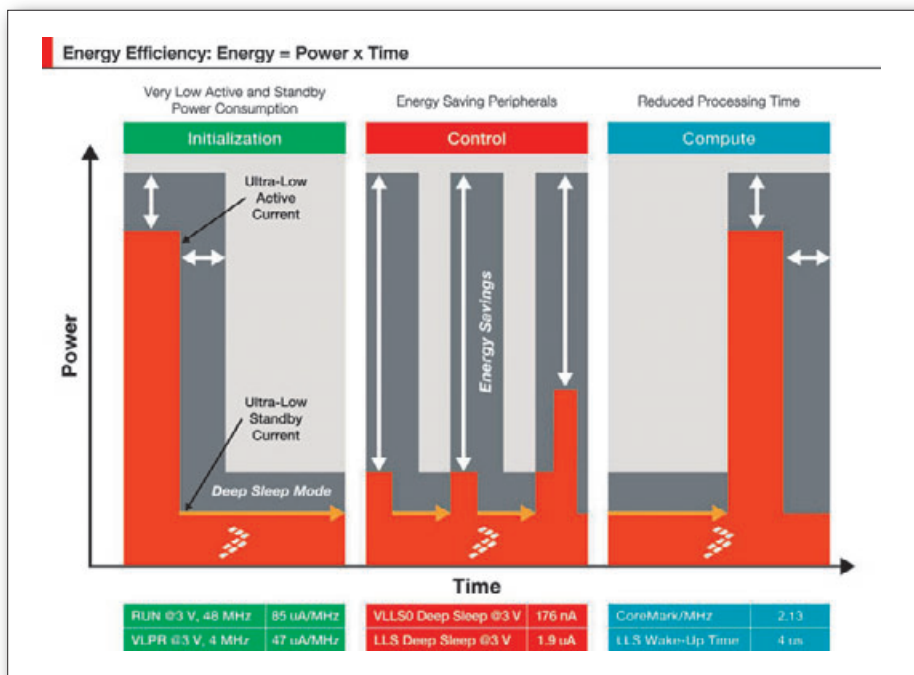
Energy Efficiency: Energy = Power x Time

Very Low Active and Standby Power Consumption

Energy Saving Peripherals

Reduced Processing Time

Initialization

Control

Compute

Ultra-Low Active Current

Ultra-Low Standby Current

Deep Sleep Mode

Energy Savings

Power

Time

| RUN @3 V, 48 MHz | 85 uA/MHz |
|---|---|
| VLPR @3 V, 4 MHz | 47 uA/MHz |

| VLLS0 Deep Sleep @3 V | 176 nA |
|---|---|
| LLS Deep Sleep @3 V | 1.9 uA |

| CoreMark/MHz | 2.13 |
|---|---|
| LLS Wake-Up Time | 4 us |